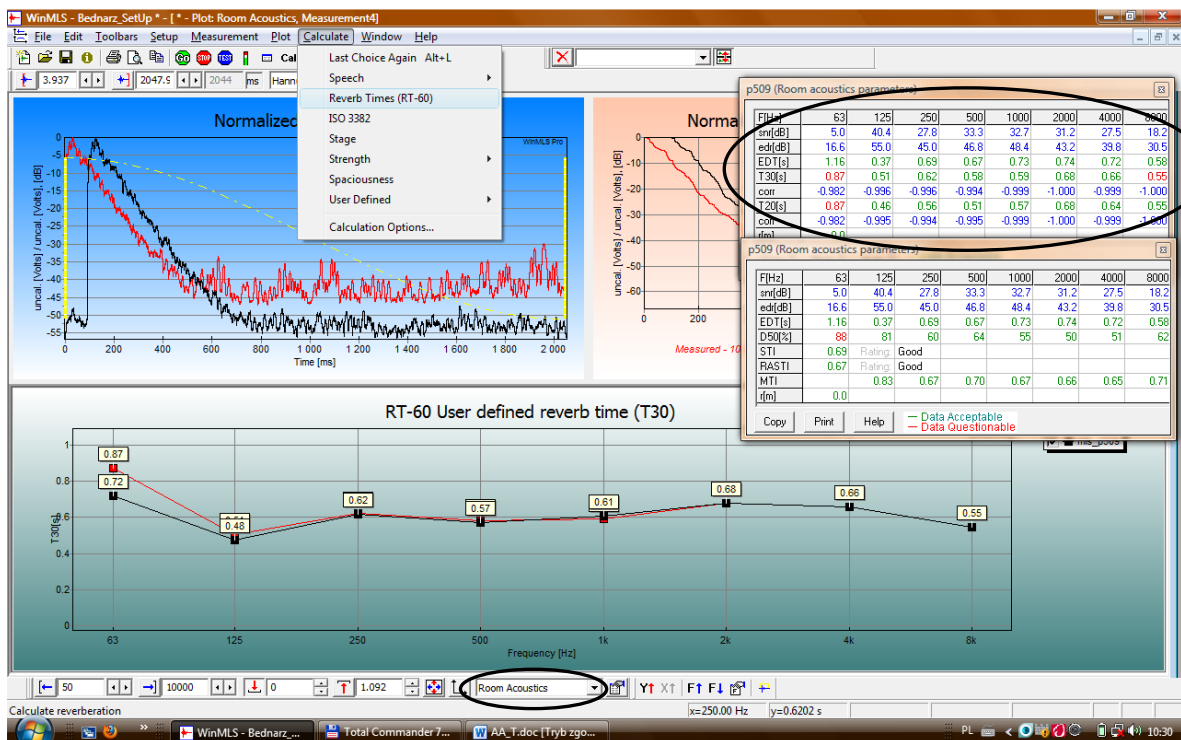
WinMLS - Bednarz_SetUp * - [ * - Plot: Room Acoustics, Measurement4]

File Edit Toolbars Setup Measurement Plot Calculate Window Help

3.937 2047.9 2044 ms Hann

Last Choice Again Alt+L
Speech
Reverb Times (RT-60)
ISO 3382
Stage
Strength
Spaciousness
User Defined
Calculation Options...

Normalized

WinMLS Pro

uncal. [Volts] / uncal. [Volts], [dB]

Time [ms]

0 200 400 600 800 1 000 1 200 1 400 1 600 1 800 2 000

Norma

Measured - 10

p509 (Room acoustics parameters)

| F[Hz] | 63 | 125 | 250 | 500 | 1000 | 2000 | 4000 | 8000 |
|---|---|---|---|---|---|---|---|---|
| snr[dB] | 5.0 | 40.4 | 27.8 | 33.3 | 32.7 | 31.2 | 27.5 | 18.2 |
| edr[dB] | 16.6 | 55.0 | 45.0 | 46.8 | 48.4 | 43.2 | 39.8 | 30.5 |
| EDT[s] | 1.16 | 0.37 | 0.69 | 0.67 | 0.73 | 0.74 | 0.72 | 0.58 |
| T30[s] | 0.87 | 0.51 | 0.62 | 0.58 | 0.59 | 0.68 | 0.66 | 0.55 |
| corr | -0.982 | -0.996 | -0.996 | -0.994 | -0.999 | -1.000 | -0.999 | -1.000 |
| T20[s] | 0.87 | 0.46 | 0.56 | 0.51 | 0.57 | 0.68 | 0.64 | 0.55 |
| corr | -0.982 | -0.995 | -0.994 | -0.995 | -0.999 | -1.000 | -0.999 | -1.000 |

p509 (Room acoustics parameters)

| F[Hz] | 63 | 125 | 250 | 500 | 1000 | 2000 | 4000 | 8000 |
|---|---|---|---|---|---|---|---|---|
| snr[dB] | 5.0 | 40.4 | 27.8 | 33.3 | 32.7 | 31.2 | 27.5 | 18.2 |
| edr[dB] | 16.6 | 55.0 | 45.0 | 46.8 | 48.4 | 43.2 | 39.8 | 30.5 |
| EDT[s] | 1.16 | 0.37 | 0.69 | 0.67 | 0.73 | 0.74 | 0.72 | 0.58 |
| D50[%] | 88 | 81 | 60 | 64 | 55 | 50 | 51 | 62 |
| STI | 0.69 | Rating: | Good | | | | | |
| RASTI | 0.67 | Rating: | Good | | | | | |
| MTI | | 0.83 | 0.67 | 0.70 | 0.67 | 0.66 | 0.65 | 0.71 |
| r[m] | 0.0 | | | | | | | |

Copy Print Help — Data Acceptable — Data Questionable

RT-60 User defined reverb time (T30)

T30[s]

0.87 0.72 0.48 0.62 0.57 0.61 0.68 0.66 0.55

63 125 250 500 1k 2k 4k 8k

Frequency [Hz]

50 10000 0 1.092 Room Acoustics

Calculate reverberation x=250.00 Hz y=0.6202 s

WinMLS - Bednarz_... Total Commander 7... AA_T.doc [Tryb zgo... PL 10:30